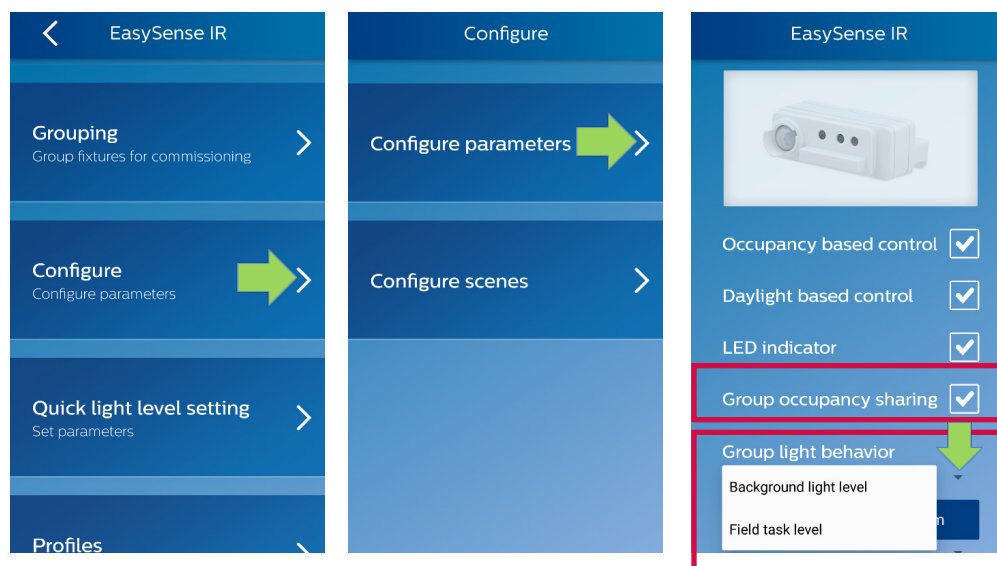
EasySense IR

Grouping
Group fixtures for commissioning

Configure
Configure parameters

Quick light level setting
Set parameters

Profiles

Configure

Configure parameters

Configure scenes

EasySense IR

Occupancy based control

Daylight based control

LED indicator

Group occupancy sharing

Group light behavior

Background light level

Field task level

m